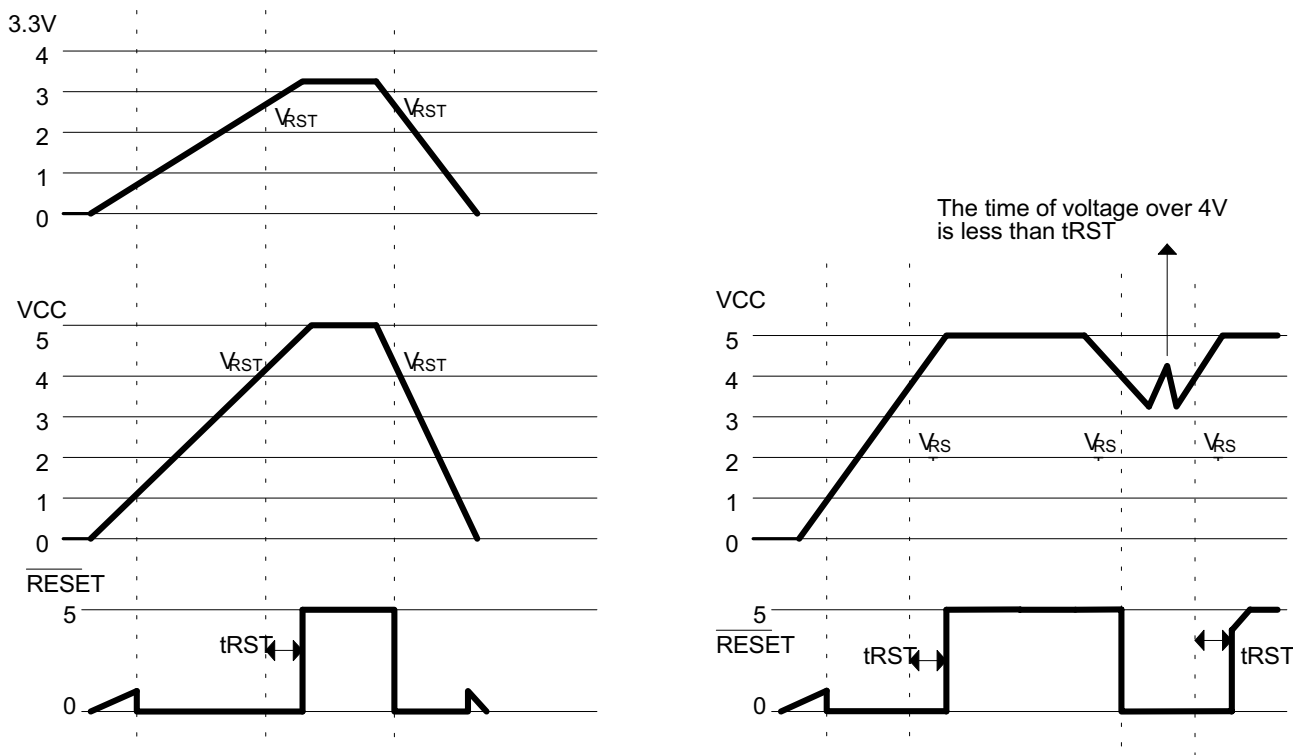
3.3V
4
3
2
1
0
$V_{RST}$
$V_{RST}$

VCC
5
4
3
2
1
0
$V_{RST}$
$V_{RST}$

$\overline{RESET}$
5
0
tRST

The time of voltage over 4V is less than tRST

VCC
5
4
3
2
1
0
$V_{RS}$
$V_{RS}$
$V_{RS}$

5
$\overline{RESET}$
0
tRST
tRST